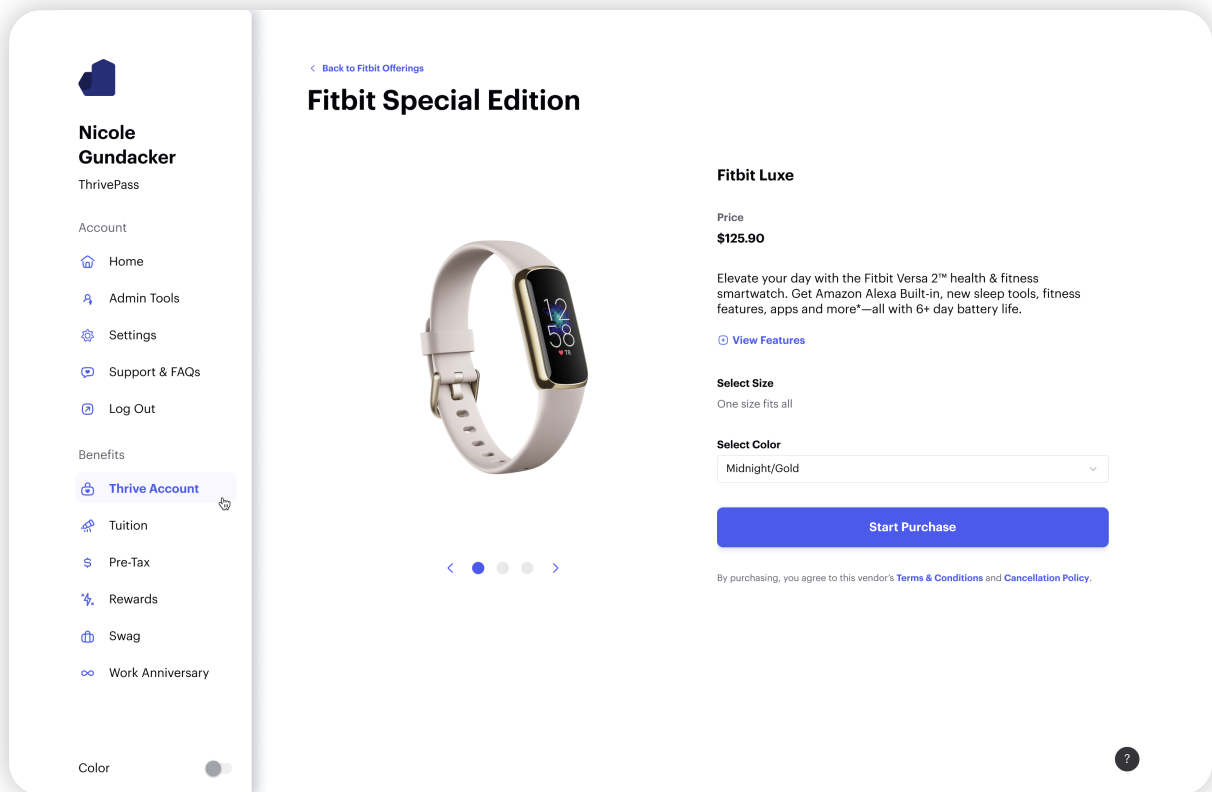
Nicole Gundacker
ThrivePass

Account
Home
Admin Tools
Settings
Support & FAQs
Log Out

Benefits
Thrive Account
Tuition
Pre-Tax
Rewards
Swag
Work Anniversary

Color

< Back to Fitbit Offerings
Fitbit Special Edition

12
58
78

Fitbit Luxe

Price
$125.90

Elevate your day with the Fitbit Versa 2™ health & fitness smartwatch. Get Amazon Alexa Built-in, new sleep tools, fitness features, apps and more*—all with 6+ day battery life.

View Features

Select Size
One size fits all

Select Color
Midnight/Gold

Start Purchase

By purchasing, you agree to this vendor's Terms & Conditions and Cancellation Policy.

?